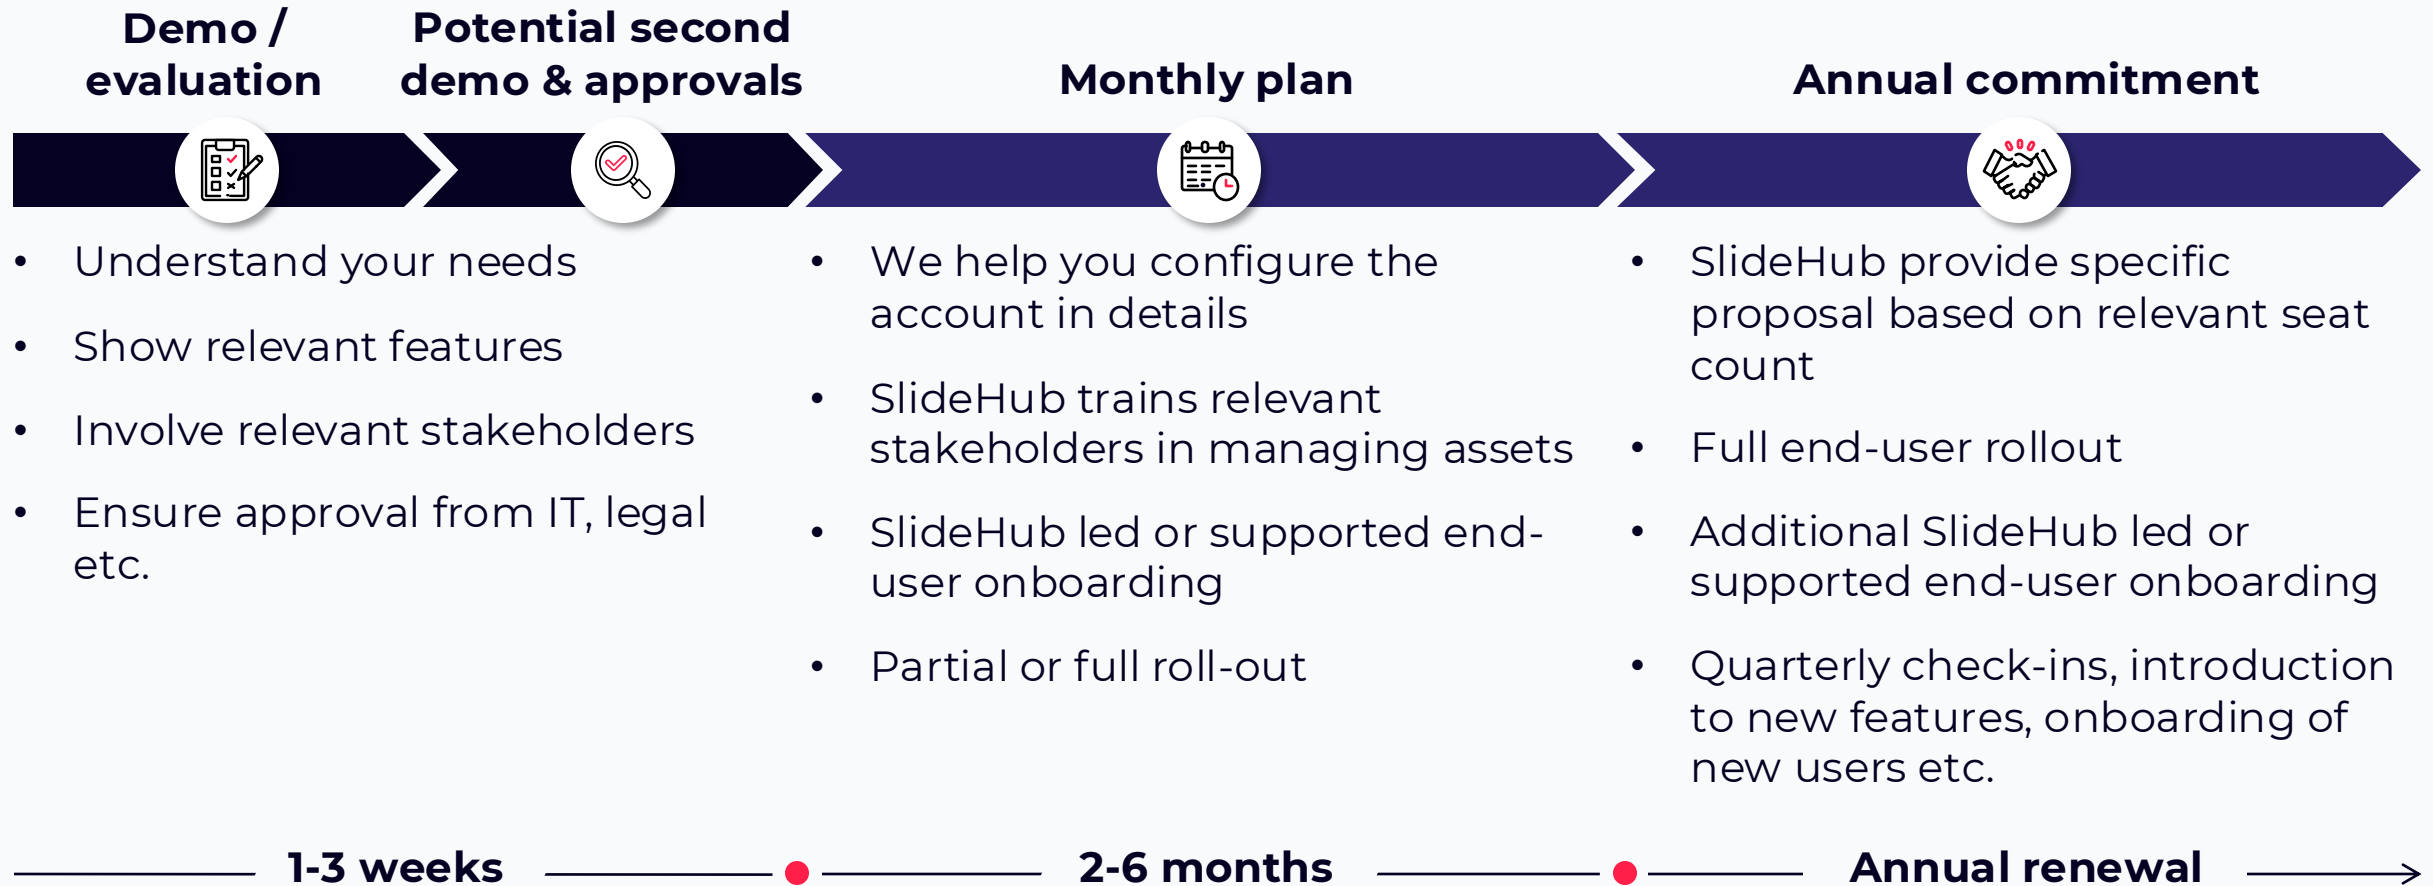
Demo / evaluation

Potential second demo & approvals

Monthly plan

Annual commitment

- Understand your needs
- Show relevant features
- Involve relevant stakeholders
- Ensure approval from IT, legal etc.

- We help you configure the account in details
- SlideHub trains relevant stakeholders in managing assets
- SlideHub led or supported end-user onboarding
- Partial or full roll-out

- SlideHub provide specific proposal based on relevant seat count
- Full end-user rollout
- Additional SlideHub led or supported end-user onboarding
- Quarterly check-ins, introduction to new features, onboarding of new users etc.

1-3 weeks

2-6 months

Annual renewal